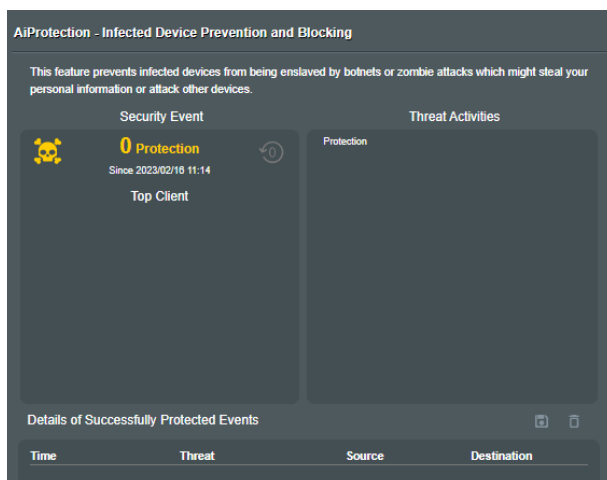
AiProtection - Infected Device Prevention and Blocking

This feature prevents infected devices from being enslaved by botnets or zombie attacks which might steal your personal information or attack other devices.

Security Event

0 Protection

Since 2023/02/18 11:14

Top Client

Threat Activities

Protection

Details of Successfully Protected Events

| Time | Threat | Source | Destination |
|---|---|---|---|